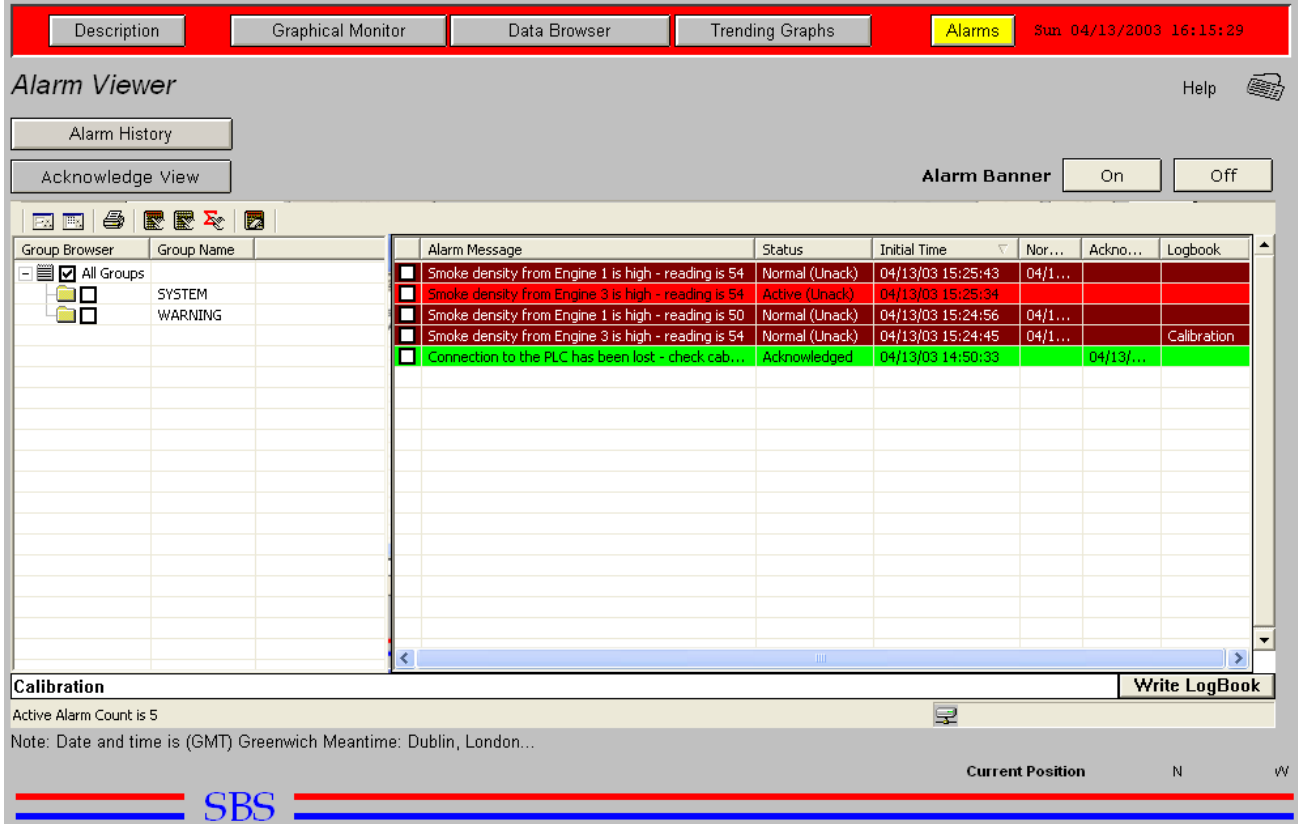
Description | Graphical Monitor | Data Browser | Trending Graphs | Alarms | Sun 04/13/2003 16:15:29

Alarm Viewer

Help

Alarm History

Acknowledge View

Alarm Banner On Off

| Group Browser | Group Name |
|---|---|
| All Groups | |
| | SYSTEM |
| | WARNING |

| Alarm Message | Status | Initial Time | Nor... | Ackno... | Logbook |
|---|---|---|---|---|---|
| Smoke density from Engine 1 is high - reading is 54 | Normal (Unack) | 04/13/03 15:25:43 | 04/1... | | |
| Smoke density from Engine 3 is high - reading is 54 | Active (Unack) | 04/13/03 15:25:34 | | | |
| Smoke density from Engine 1 is high - reading is 50 | Normal (Unack) | 04/13/03 15:24:56 | 04/1... | | |
| Smoke density from Engine 3 is high - reading is 54 | Normal (Unack) | 04/13/03 15:24:45 | 04/1... | | Calibration |
| Connection to the PLC has been lost - check cab... | Acknowledged | 04/13/03 14:50:33 | | 04/13/... | |

Calibration

Write LogBook

Active Alarm Count is 5

Note: Date and time is (GMT) Greenwich Meantime: Dublin, London...

Current Position N W

SBS